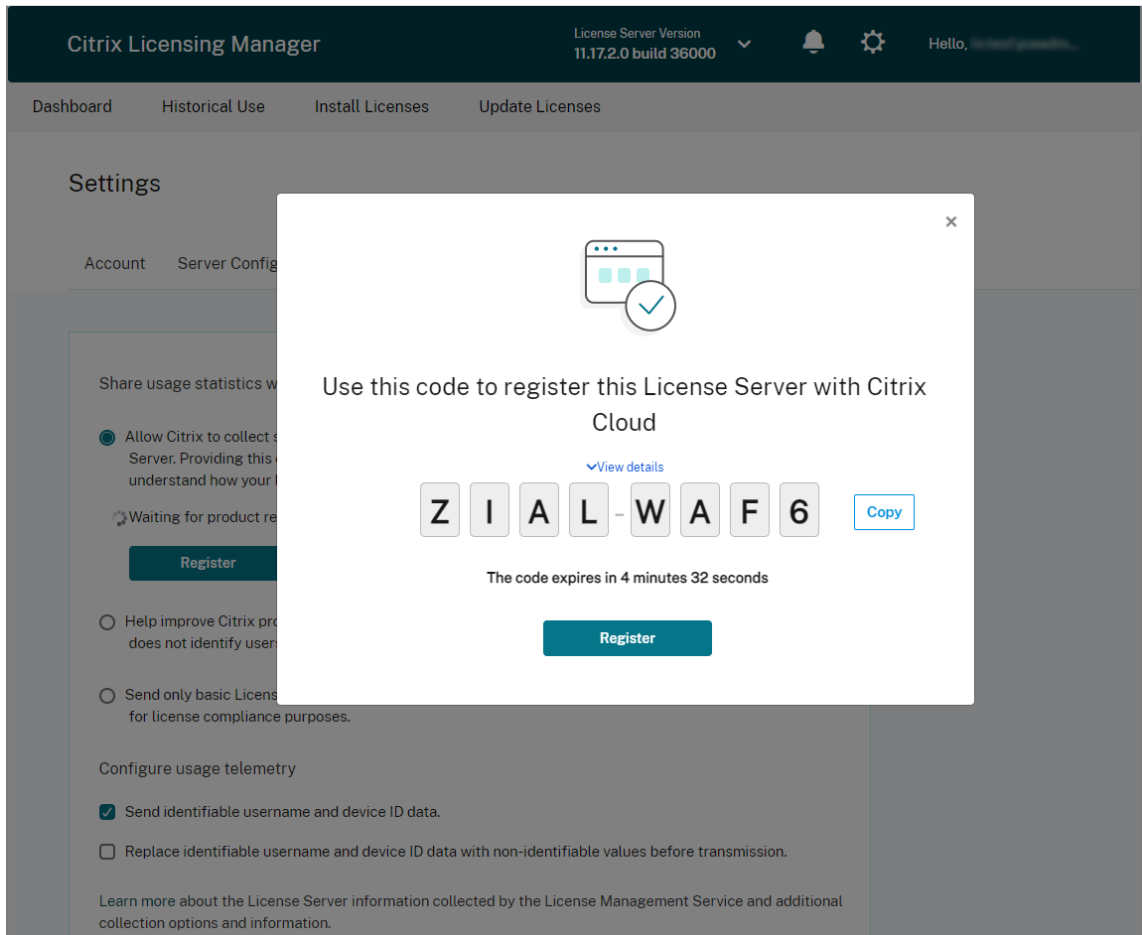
Citrix Licensing Manager

License Server Version
11.17.2.0 build 36000

Hello, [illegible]

Dashboard Historical Use Install Licenses Update Licenses

Settings

Account Server Config

Share usage statistics w

Allow Citrix to collect s
Server. Providing this
understand how your

Waiting for product re

Register

Help improve Citrix pro
does not identify users

Send only basic Licens
for license compliance purposes.

Configure usage telemetry

Send identifiable username and device ID data.

Replace identifiable username and device ID data with non-identifiable values before transmission.

Learn more about the License Server information collected by the License Management Service and additional collection options and information.

×

Use this code to register this License Server with Citrix Cloud

View details

Z I A L - W A F 6

Copy

The code expires in 4 minutes 32 seconds

Register